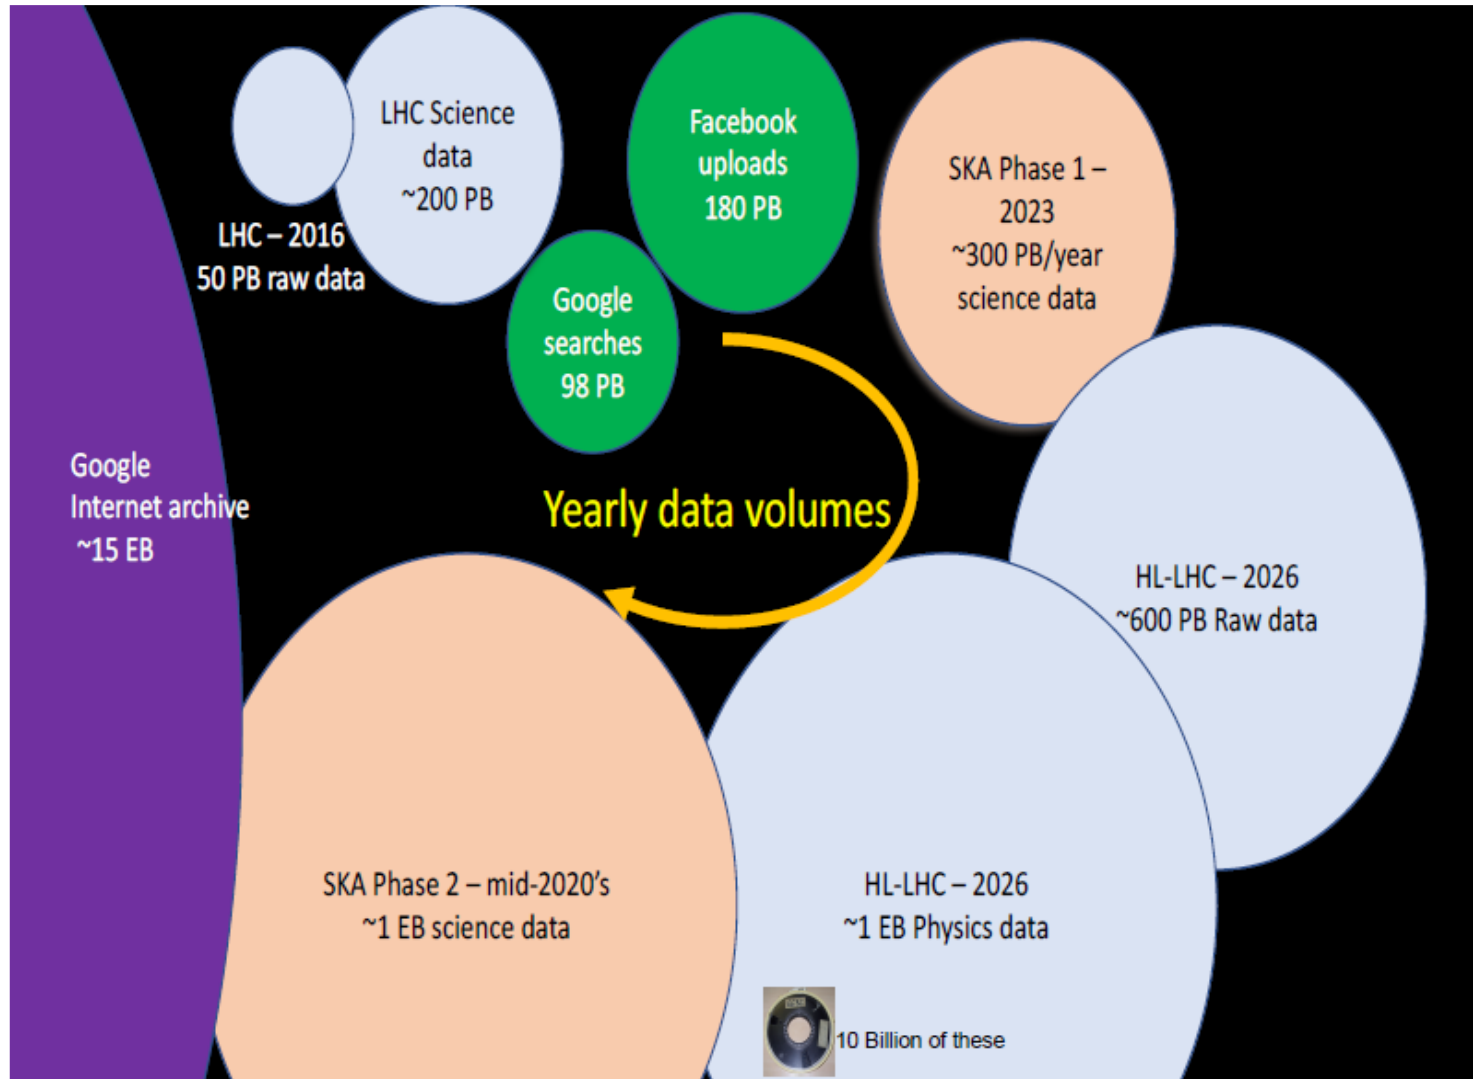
LHC Science data ~200 PB

LHC – 2016
50 PB raw data

Facebook uploads 180 PB

SKA Phase 1 – 2023
~300 PB/year science data

Google searches 98 PB

Google Internet archive ~15 EB

Yearly data volumes

HL-LHC – 2026
~600 PB Raw data

SKA Phase 2 – mid-2020's
~1 EB science data

HL-LHC – 2026
~1 EB Physics data

10 Billion of these